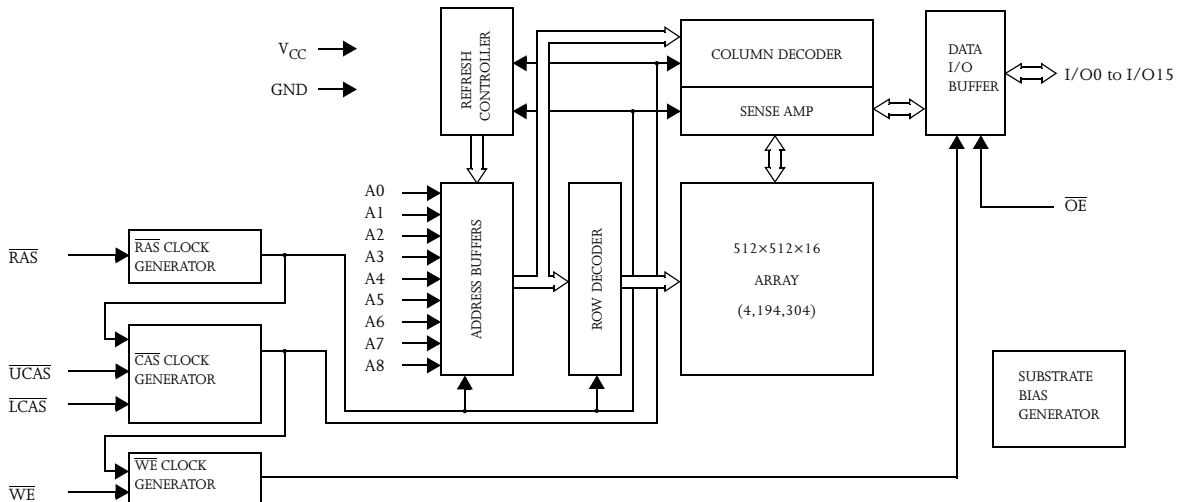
$V_{CC}$

GND

REFRESH CONTROLLER

COLUMN DECODER

SENSE AMP

DATA I/O BUFFER

I/O0 to I/O15

A0
A1
A2
A3
A4
A5
A6
A7
A8

ADDRESS BUFFERS

ROW DECODER

512×512×16

ARRAY

(4,194,304)

$\overline{OE}$

$\overline{RAS}$

$\overline{RAS}$ CLOCK GENERATOR

$\overline{UCAS}$

$\overline{LCAS}$

$\overline{CAS}$ CLOCK GENERATOR

SUBSTRATE BIAS GENERATOR

$\overline{WE}$

$\overline{WE}$ CLOCK GENERATOR